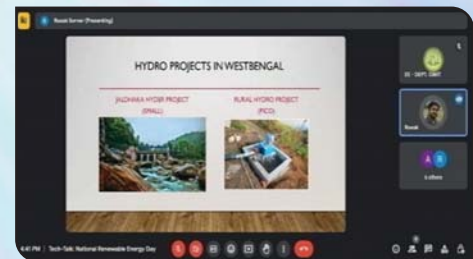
Rounak Sarkar (Presenting)

HYDRO PROJECTS IN WESTBENGAL

JALDHAKA HYDEL PROJECT (SMALL)

RURAL HYDRO PROJECT (PICO)

EE - DEPT. CGEC

Rounak

A B

4 others

4:41 PM | Tech-Talk: National Renewable Energy Day